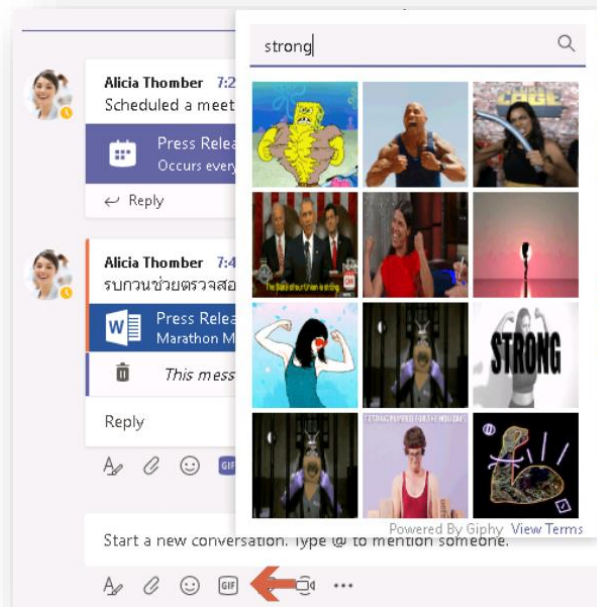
strong

Alicia Thomber 7:2
Scheduled a meet

Press Relea
Occurs every

Reply

Alicia Thomber 7:4
รบกวนช่วยตรวจสอ

Press Relea
Marathon M

This mess

Reply

STRONG

Powered By Giphy View Terms

Start a new conversation. Type @ to mention someone.